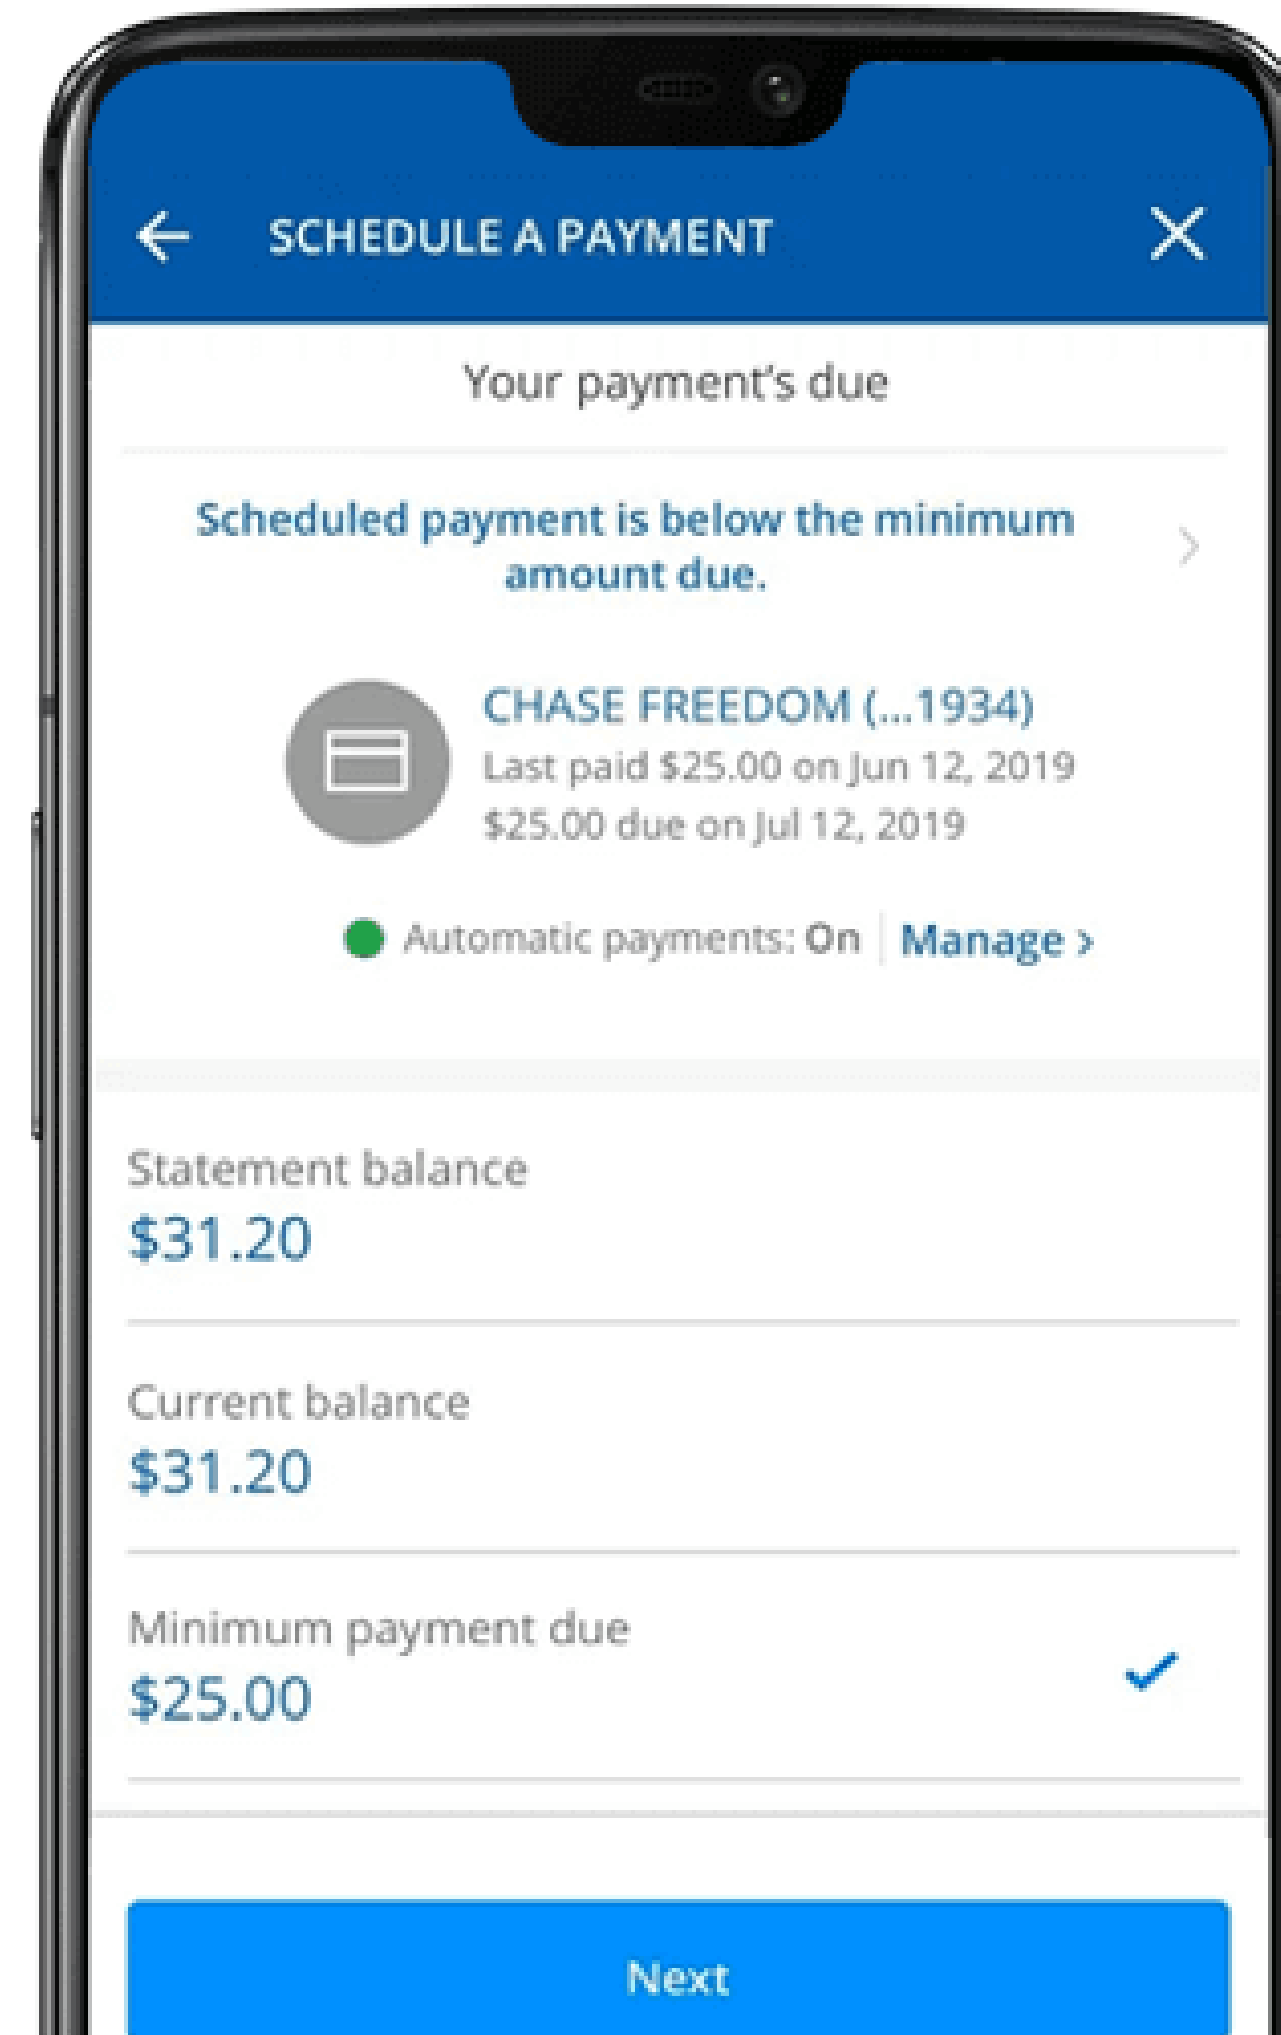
SCHEDULE A PAYMENT

Your payment's due

Scheduled payment is below the minimum amount due.

CHASE FREEDOM (...1934)
Last paid $25.00 on Jun 12, 2019
$25.00 due on Jul 12, 2019

Automatic payments: On | Manage ›

Statement balance
$31.20

Current balance
$31.20

Minimum payment due
$25.00

Next